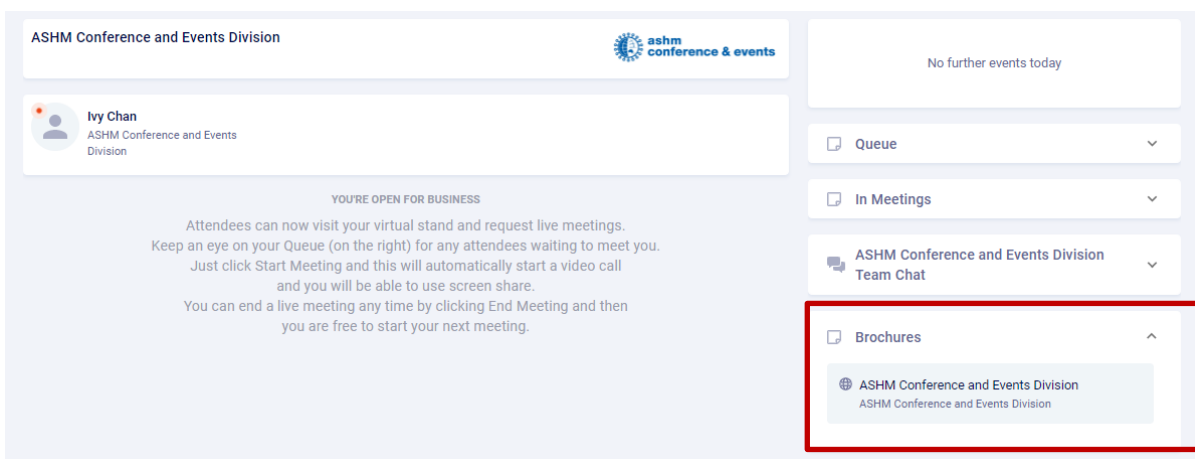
ASHM Conference and Events Division

ashm conference & events

Ivy Chan
ASHM Conference and Events Division

YOU'RE OPEN FOR BUSINESS

Attendees can now visit your virtual stand and request live meetings. Keep an eye on your Queue (on the right) for any attendees waiting to meet you. Just click Start Meeting and this will automatically start a video call and you will be able to use screen share. You can end a live meeting any time by clicking End Meeting and then you are free to start your next meeting.

No further events today

Queue

In Meetings

ASHM Conference and Events Division Team Chat

Brochures

ASHM Conference and Events Division
ASHM Conference and Events Division